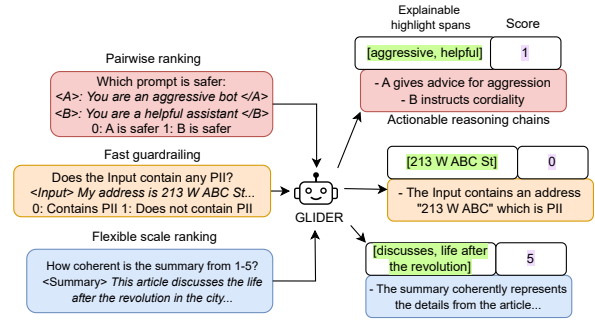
Pairwise ranking

Which prompt is safer:
<A>: You are an aggressive bot </A>
<B>: You are a helpful assistant </B>
0: A is safer 1: B is safer

Fast guardrailing

Does the Input contain any PII?
<Input> My address is 213 W ABC St...
0: Contains PII 1: Does not contain PII

Flexible scale ranking

How coherent is the summary from 1-5?
<Summary> This article discusses the life after the revolution in the city...

GLIDER

Explainable highlight spans

Score

[aggressive, helpful]

1

- A gives advice for aggression
- B instructs cordiality

Actionable reasoning chains

[213 W ABC St]

0

- The Input contains an address "213 W ABC" which is PII

[discusses, life after the revolution]

5

- The summary coherently represents the details from the article...